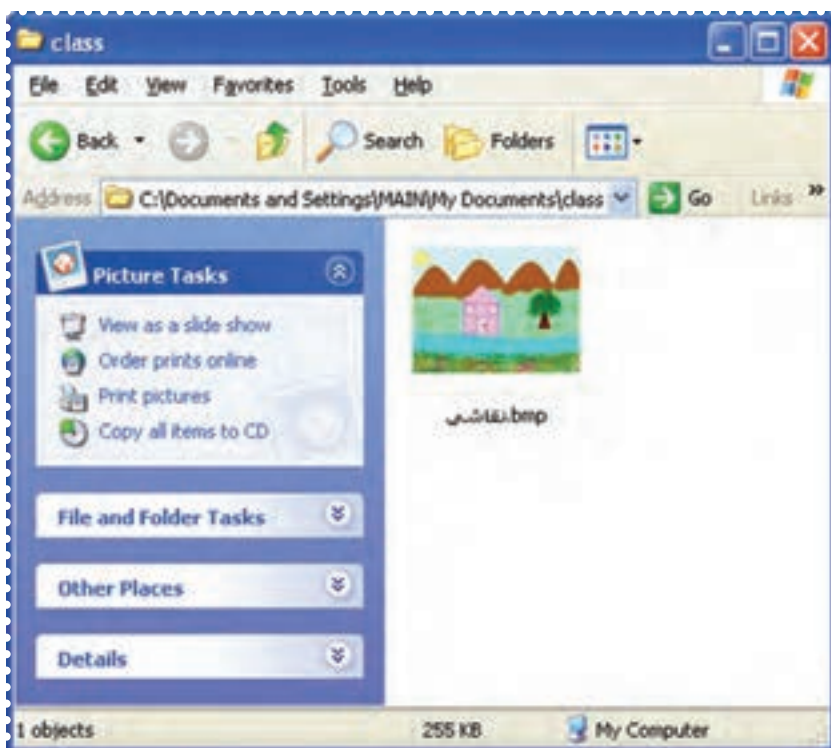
class

File Edit View Favorites Tools Help

Back Search Folders

Address C:\Documents and Settings\MAIN\My Documents\class Go Links »

Picture Tasks

View as a slide show
Order prints online
Print pictures
Copy all items to CD

نقاشی.bmp

File and Folder Tasks

Other Places

Details

1 objects 255 KB My Computer